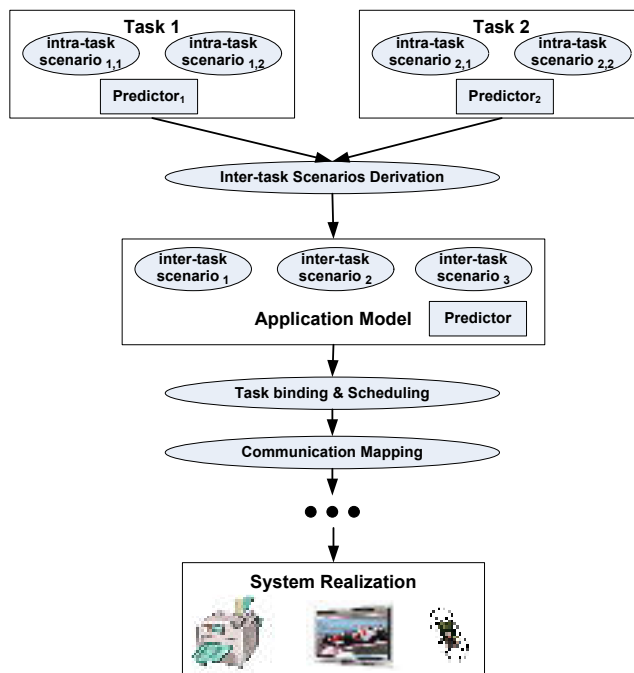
Task 1

intra-task scenario $_{1,1}$

intra-task scenario $_{1,2}$

Predictor$_1$

Task 2

intra-task scenario $_{2,1}$

intra-task scenario $_{2,2}$

Predictor$_2$

Inter-task Scenarios Derivation

inter-task scenario $_1$

inter-task scenario $_2$

inter-task scenario $_3$

Application Model

Predictor

Task binding & Scheduling

Communication Mapping

System Realization